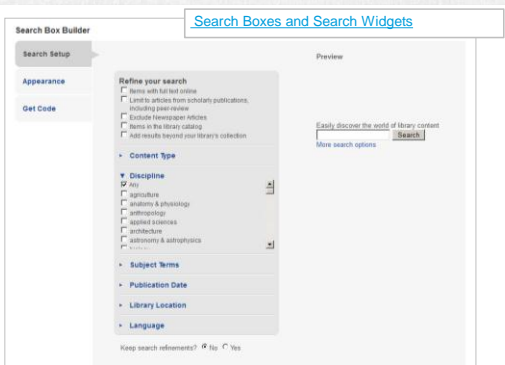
Search Boxes and Search Widgets

Search Box Builder

Search Setup

Appearance

Get Code

Refine your search
Items with full text online
Limit to articles from scholarly publications, including peer-review
Exclude Newspaper Articles
Items in the library catalog
Add results beyond your library's collection

Content Type

Discipline
Any
agriculture
anatomy & physiology
anthropology
applied sciences
architecture
astronomy & astrophysics

Subject Terms

Publication Date

Library Location

Language

Keep search refinements? No Yes

Preview

Easily discover the world of library content
Search
More search options